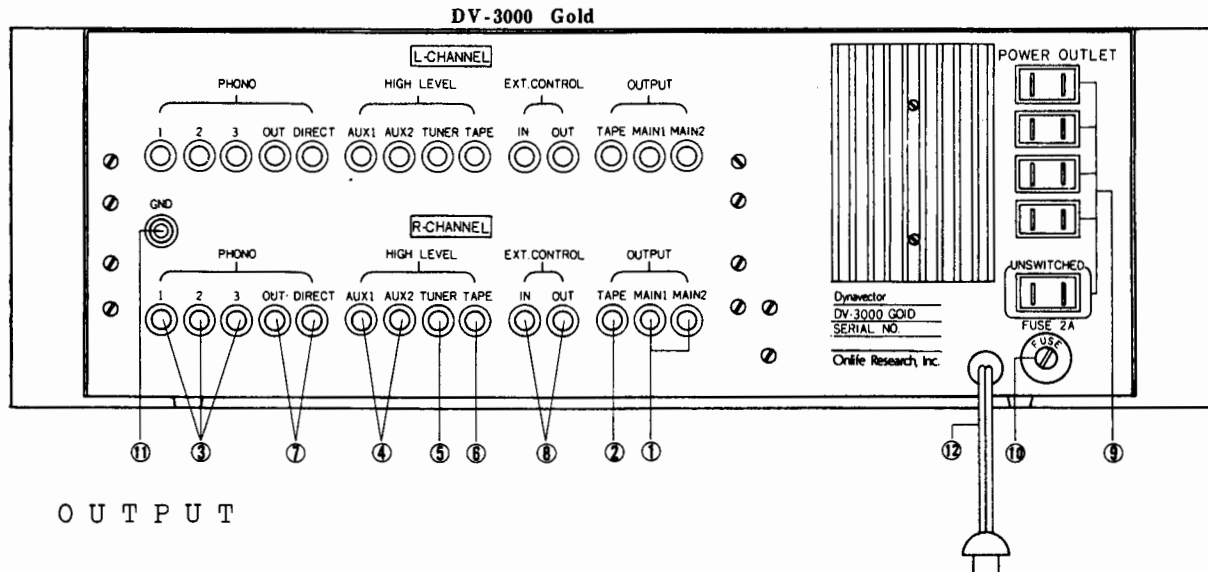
DV-3000 Gold

L-CHANNEL

PHONO
1 2 3 OUT DIRECT

HIGH LEVEL
AUX1 AUX2 TUNER TAPE

EXT.CONTROL
IN OUT

OUTPUT
TAPE MAIN1 MAIN2

GND

R-CHANNEL

PHONO
1 2 3 OUT DIRECT

HIGH LEVEL
AUX1 AUX2 TUNER TAPE

EXT.CONTROL
IN OUT

OUTPUT
TAPE MAIN1 MAIN2

POWER OUTLET

UNSWITCHED

FUSE 2A

FUSE

Dynavector
DV-3000 GOlD
SERIAL NO.
Onlife Research, Inc.

⑪ ③ ⑦ ④ ⑤ ⑥ ⑧ ② ① ⑫ ⑩ ⑨

OUTPUT